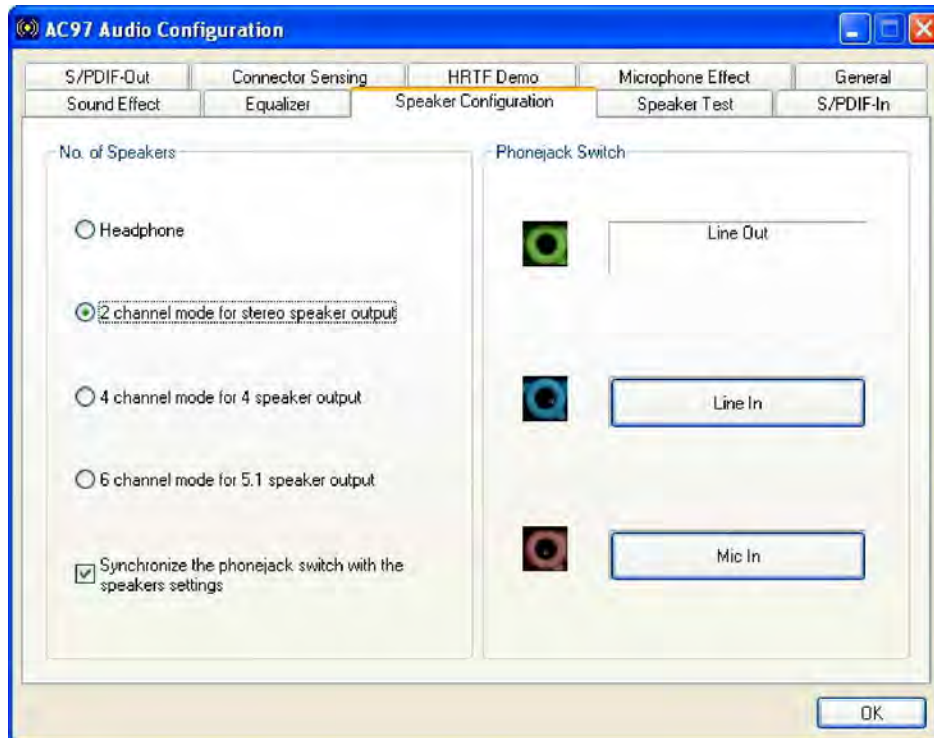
AC97 Audio Configuration

S/PDIF-Out | Connector Sensing | HRTF Demo | Microphone Effect | General
Sound Effect | Equalizer | Speaker Configuration | Speaker Test | S/PDIF-In

No. of Speakers

Headphone

2 channel mode for stereo speaker output

4 channel mode for 4 speaker output

6 channel mode for 5.1 speaker output

Synchronize the phonejack switch with the speakers settings

Phonejack Switch

Line Out

Line In

Mic In

OK